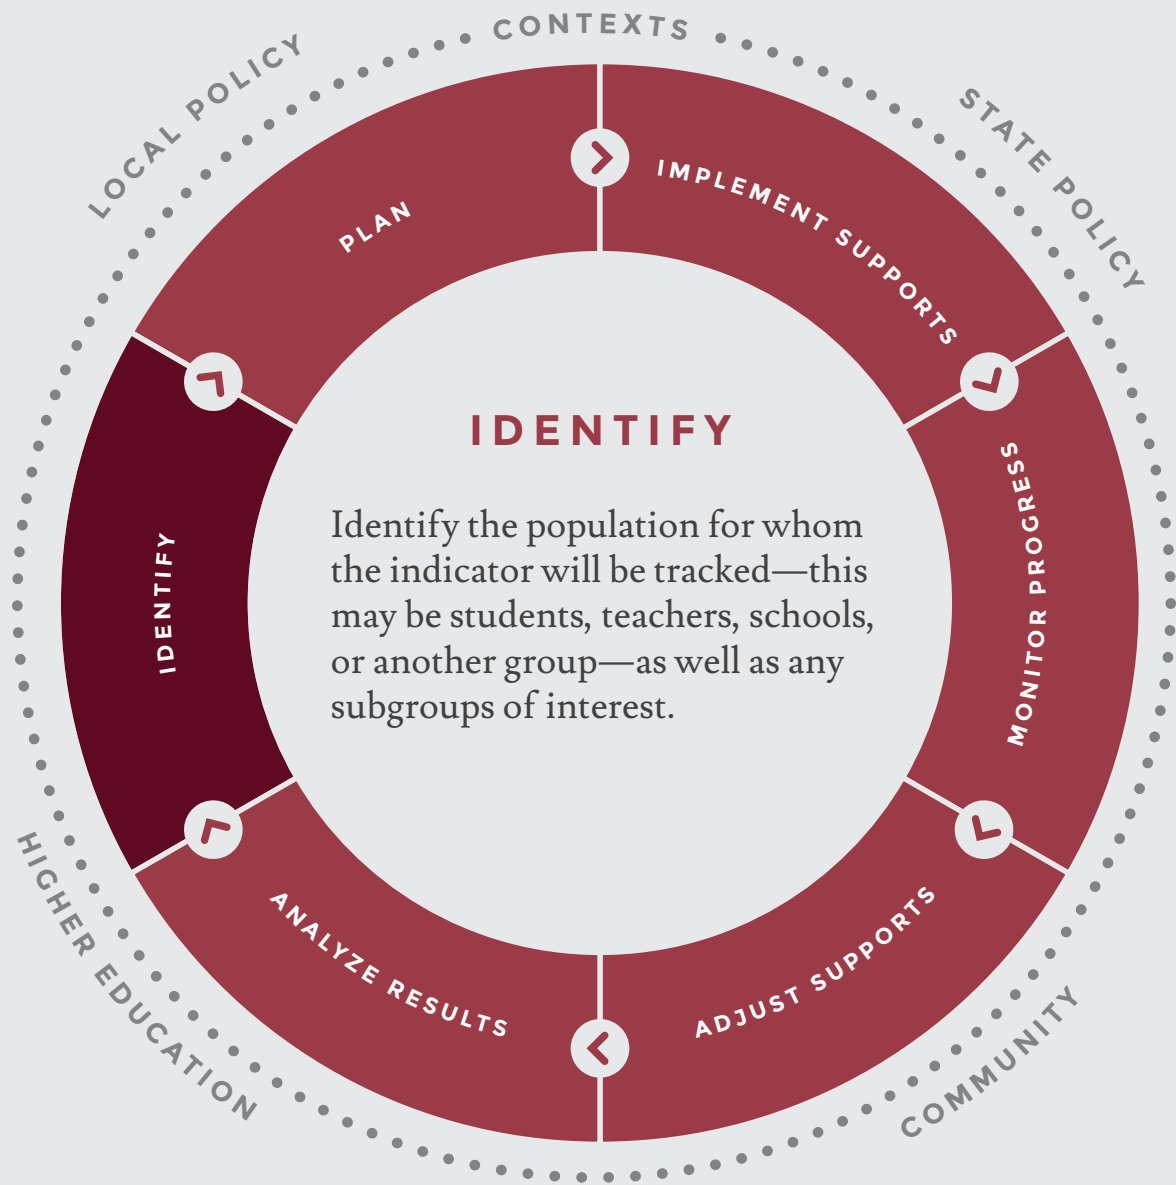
CONTEXTS

LOCAL POLICY

STATE POLICY

HIGHER EDUCATION

COMMUNITY

PLAN

IMPLEMENT SUPPORTS

MONITOR PROGRESS

ADJUST SUPPORTS

ANALYZE RESULTS

IDENTIFY

IDENTIFY

Identify the population for whom the indicator will be tracked—this may be students, teachers, schools, or another group—as well as any subgroups of interest.